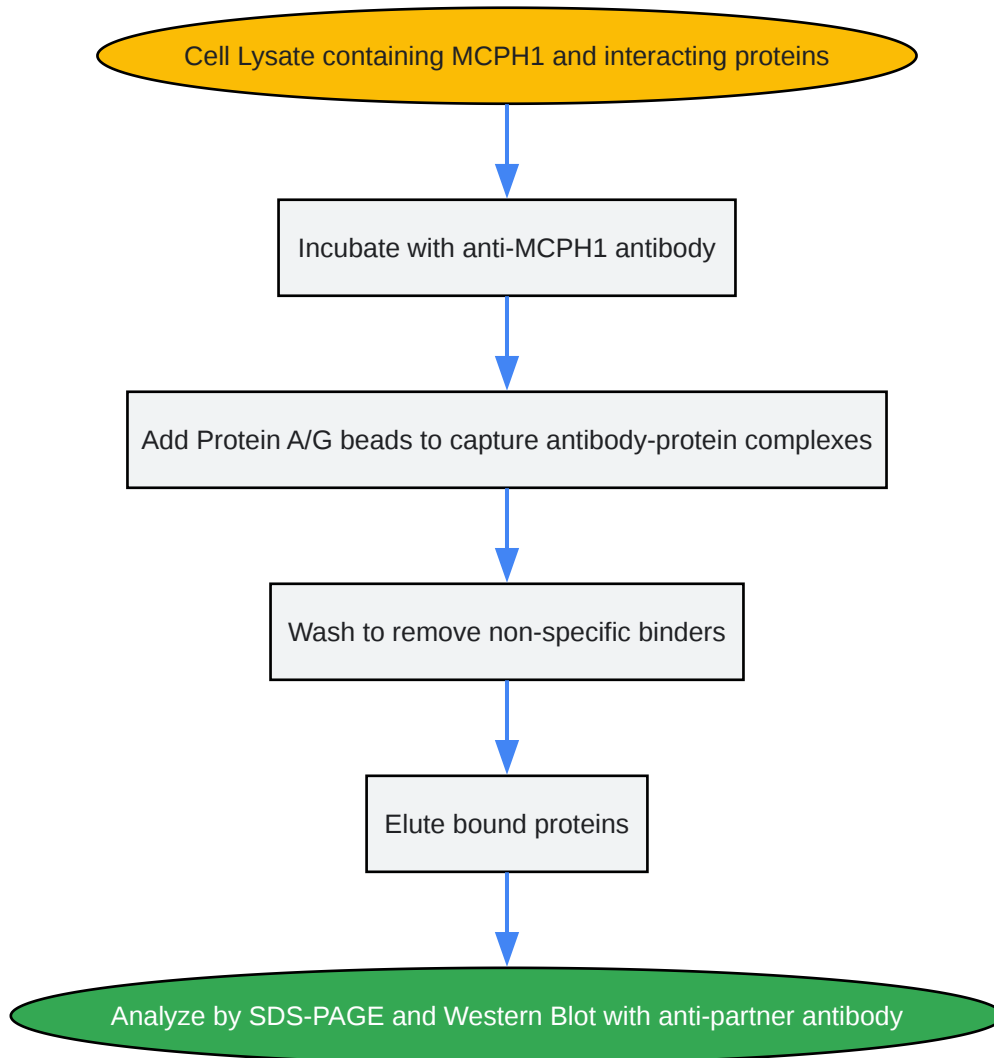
Cell Lysate containing MCPH1 and interacting proteins

Incubate with anti-MCPH1 antibody

Add Protein A/G beads to capture antibody-protein complexes

Wash to remove non-specific binders

Elute bound proteins

Analyze by SDS-PAGE and Western Blot with anti-partner antibody